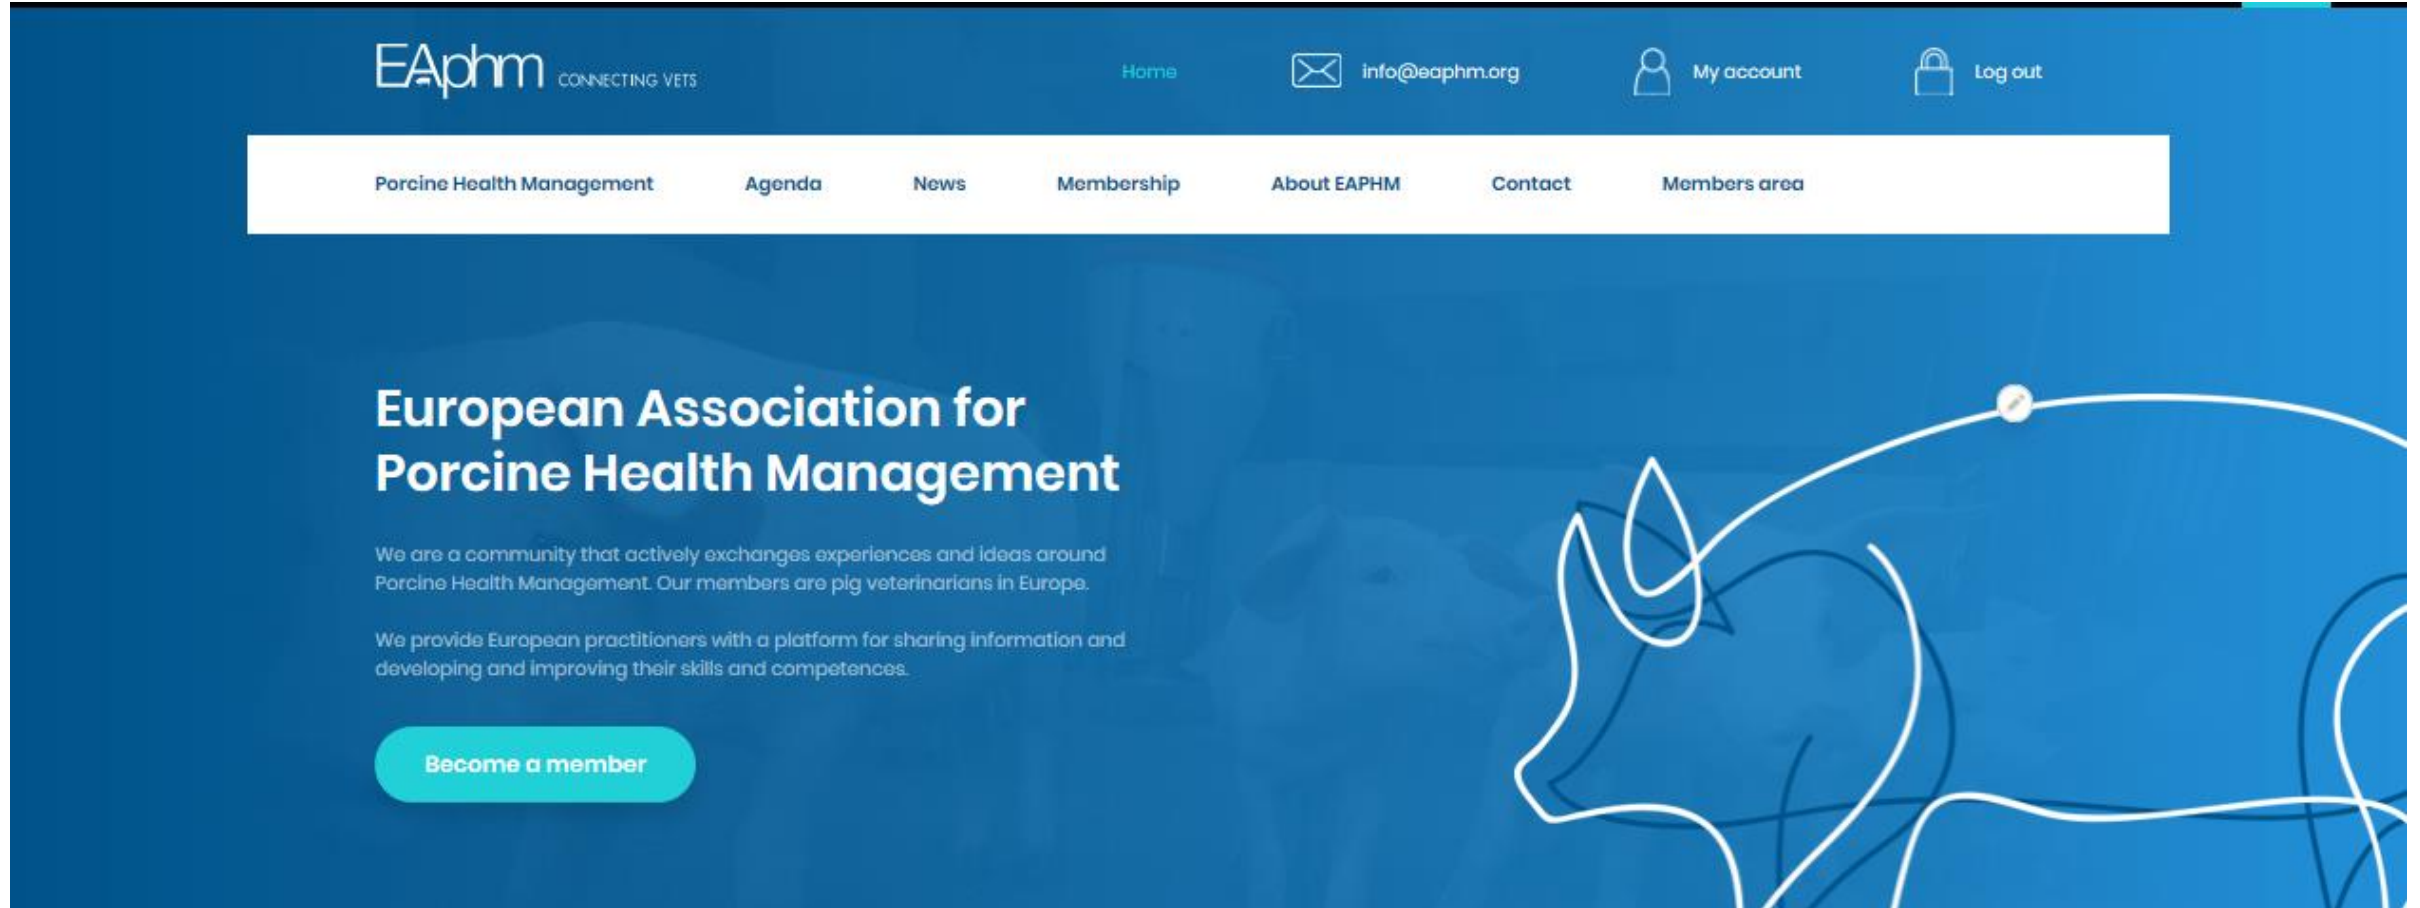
EAphm CONNECTING VETS

Home info@eaphm.org My account Log out

Porcine Health Management Agenda News Membership About EAPHM Contact Members area

European Association for Porcine Health Management

We are a community that actively exchanges experiences and ideas around Porcine Health Management. Our members are pig veterinarians in Europe.

We provide European practitioners with a platform for sharing information and developing and improving their skills and competences.

Become a member